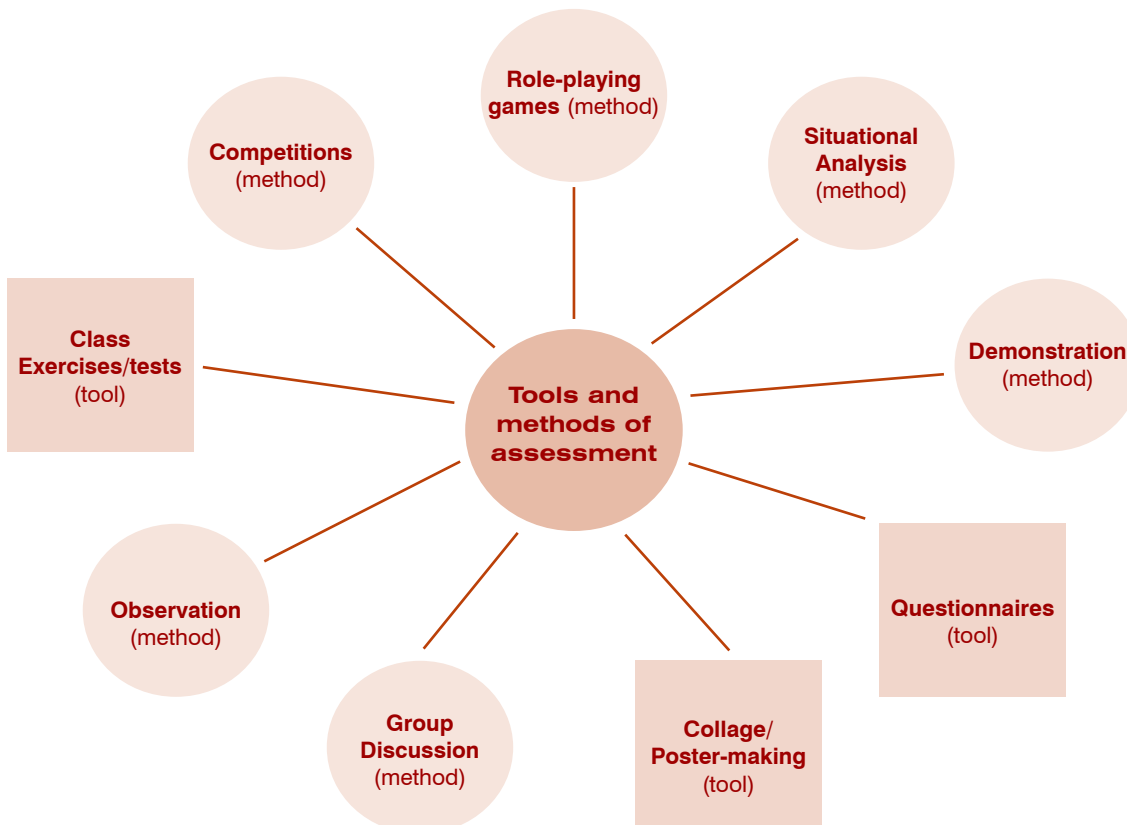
Tools and methods of assessment

Role-playing games (method)

Situational Analysis (method)

Demonstration (method)

Questionnaires (tool)

Collage/ Poster-making (tool)

Group Discussion (method)

Observation (method)

Class Exercises/tests (tool)

Competitions (method)